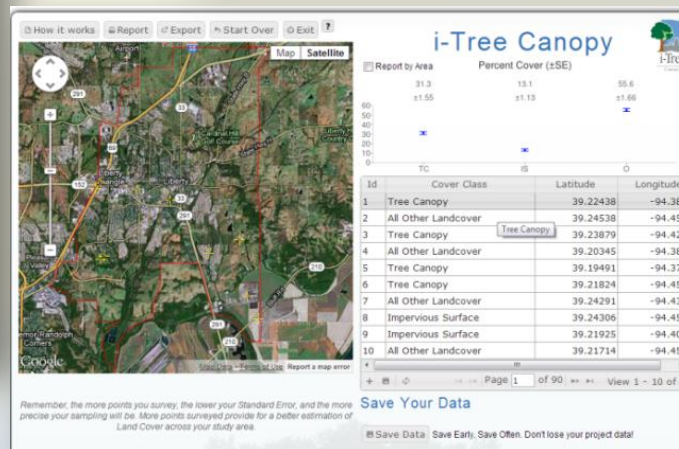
How it works | Report | Export | Start Over | Exit | ?

i-Tree Canopy

Map | Satellite

Airport

Liberty

Report by Area

Percent Cover (±SE)

31.3 ±1.55

13.1 ±1.13

55.6 ±1.66

60
50
40
30
20
10
0

TC IS O

| Id | Cover Class | Latitude | Longitude |
|---|---|---|---|
| 1 | Tree Canopy | 39.22438 | -94.38 |
| 2 | All Other Landcover | 39.24538 | -94.45 |
| 3 | Tree Canopy | 39.23879 | -94.42 |
| 4 | All Other Landcover | 39.20345 | -94.38 |
| 5 | Tree Canopy | 39.19491 | -94.37 |
| 6 | Tree Canopy | 39.21824 | -94.45 |
| 7 | All Other Landcover | 39.24291 | -94.41 |
| 8 | Impervious Surface | 39.24306 | -94.45 |
| 9 | Impervious Surface | 39.21925 | -94.40 |
| 10 | All Other Landcover | 39.21714 | -94.45 |

Tree Canopy

Page 1 of 90

View 1 - 10 of

Google

Map Data - Terms of Use | Report a map error

Remember, the more points you survey, the lower your Standard Error, and the more precise your sampling will be. More points surveyed provide for a better estimation of Land Cover across your study area.

Save Your Data

Save Data | Save Early, Save Often. Don't lose your project data!